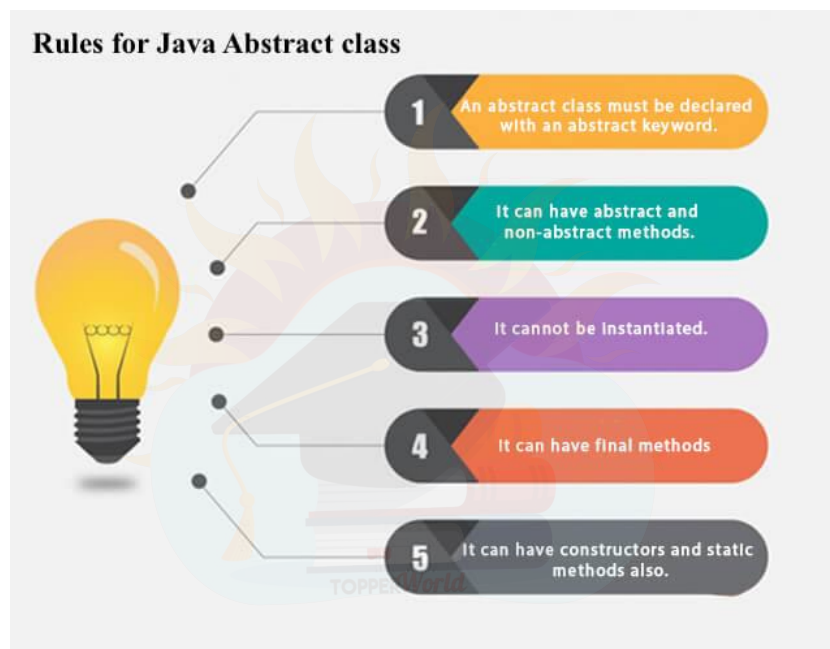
Rules for Java Abstract class

1 An abstract class must be declared with an abstract keyword.

2 It can have abstract and non-abstract methods.

3 It cannot be instantiated.

4 It can have final methods

5 It can have constructors and static methods also.

TOPPERWorld